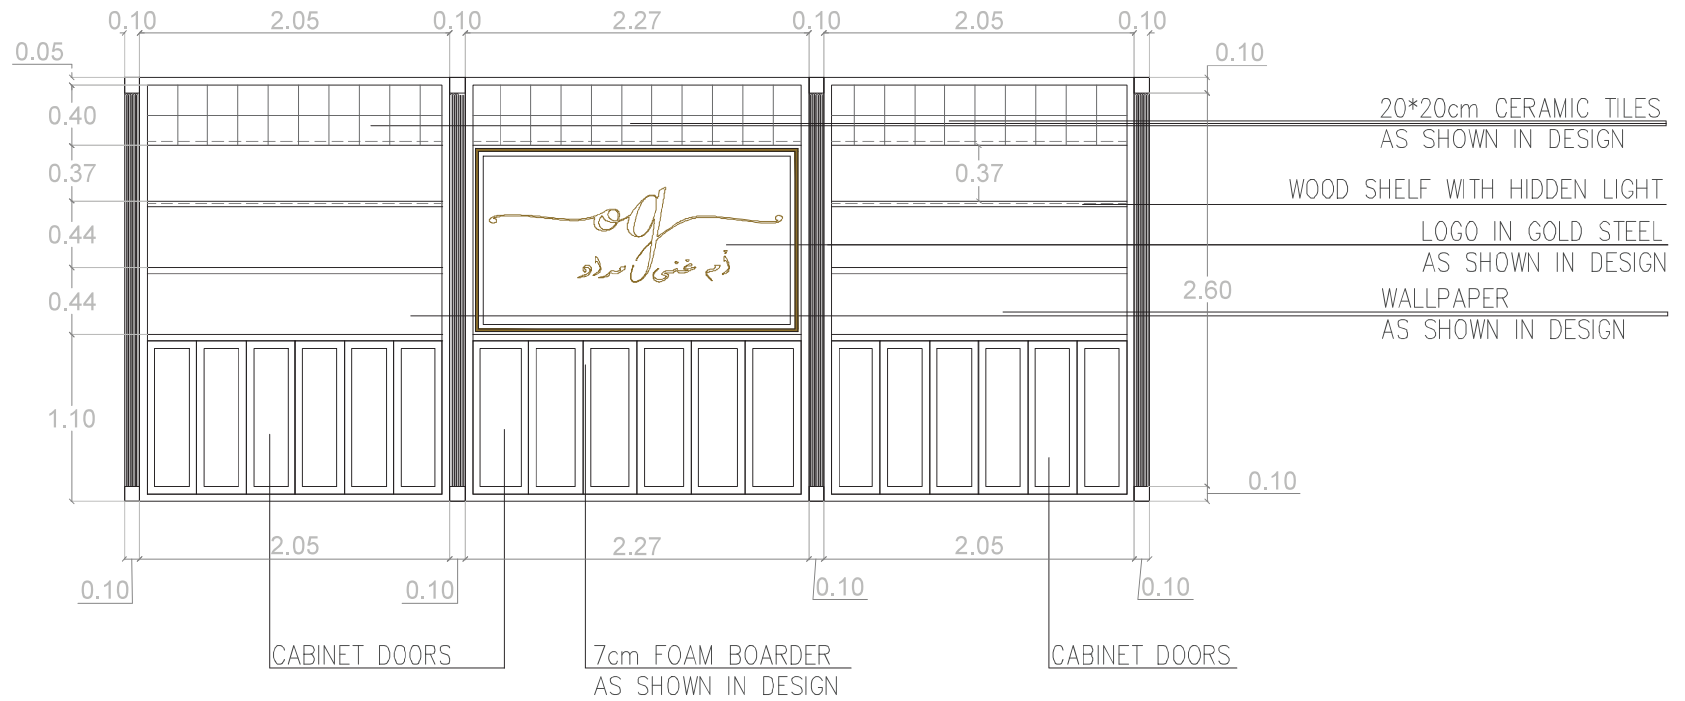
0.10 2.05 0.10 2.27 0.10 2.05 0.10

0.05

0.10

0.40

0.37

0.44

0.44

1.10

0.37

2.60

0.10

20*20cm CERAMIC TILES
AS SHOWN IN DESIGN

WOOD SHELF WITH HIDDEN LIGHT

LOGO IN GOLD STEEL
AS SHOWN IN DESIGN

WALLPAPER
AS SHOWN IN DESIGN

og
أم غني مراد

2.05 2.27 2.05

0.10 0.10 0.10 0.10

CABINET DOORS

7cm FOAM BOARDER
AS SHOWN IN DESIGN

CABINET DOORS